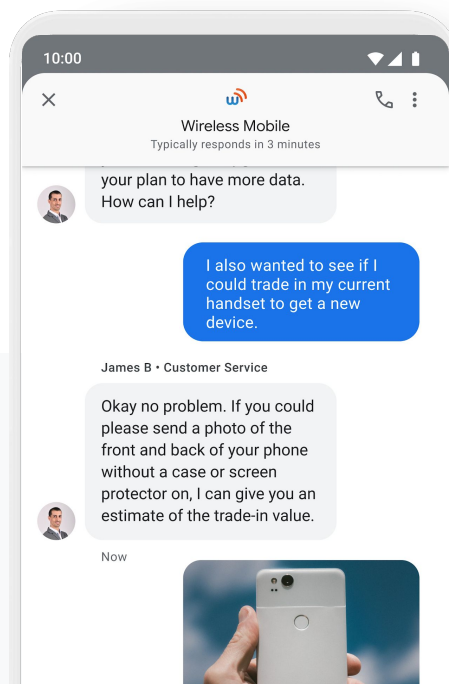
10:00

Wireless Mobile
Typically responds in 3 minutes

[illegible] your plan to have more data. How can I help?

I also wanted to see if I could trade in my current handset to get a new device.

James B • Customer Service

Okay no problem. If you could please send a photo of the front and back of your phone without a case or screen protector on, I can give you an estimate of the trade-in value.

Now